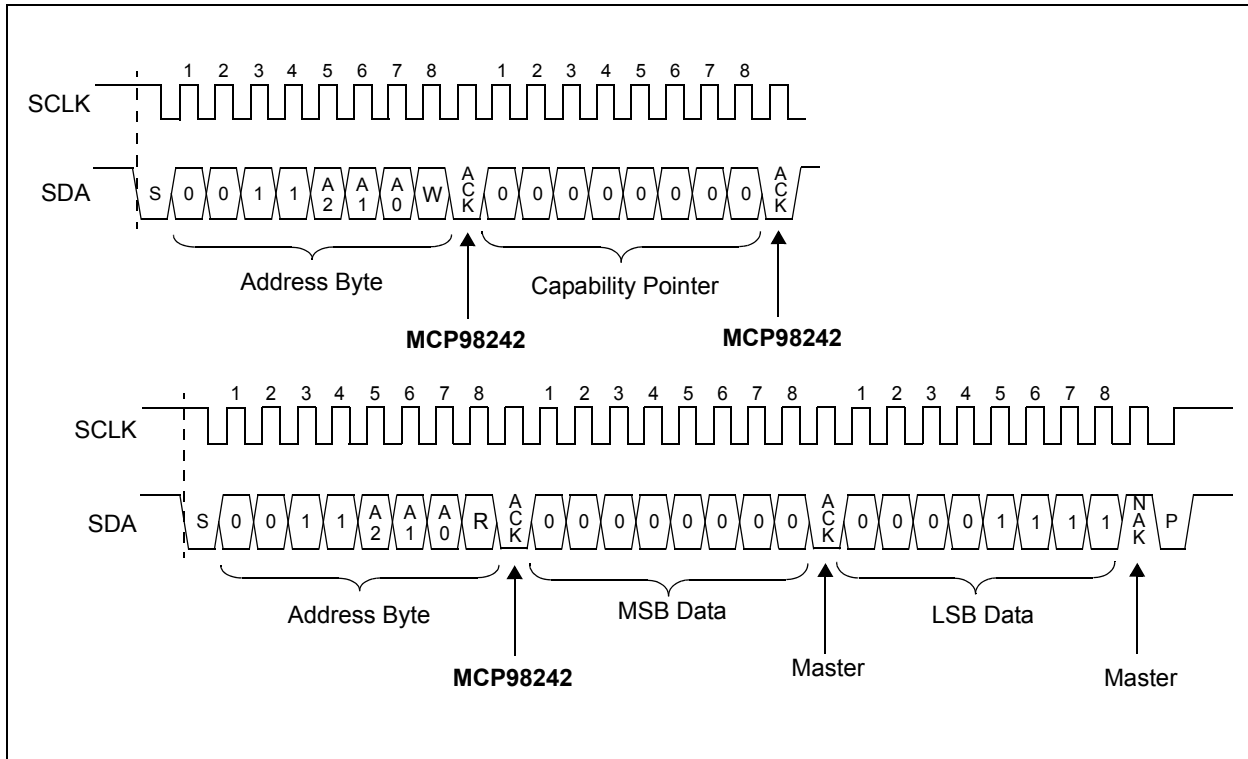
1 2 3 4 5 6 7 8 1 2 3 4 5 6 7 8

SCLK

SDA S 0 0 1 1 A2 A1 A0 W ACK 0 0 0 0 0 0 0 0 ACK

Address Byte

Capability Pointer

**MCP98242**

**MCP98242**

1 2 3 4 5 6 7 8 1 2 3 4 5 6 7 8 1 2 3 4 5 6 7 8

SCLK

SDA S 0 0 1 1 A2 A1 A0 R ACK 0 0 0 0 0 0 0 0 ACK 0 0 0 0 1 1 1 1 NAK P

Address Byte

MSB Data

LSB Data

**MCP98242**

Master

Master